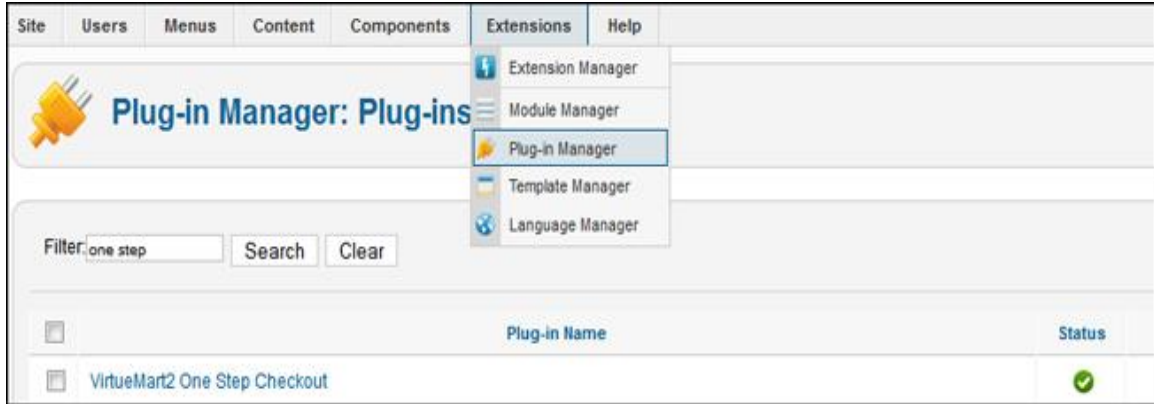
Site Users Menus Content Components Extensions Help

Extension Manager
Module Manager
Plug-in Manager
Template Manager
Language Manager

Plug-in Manager: Plug-ins

Filter: one step Search Clear

Plug-in Name Status

VirtueMart2 One Step Checkout